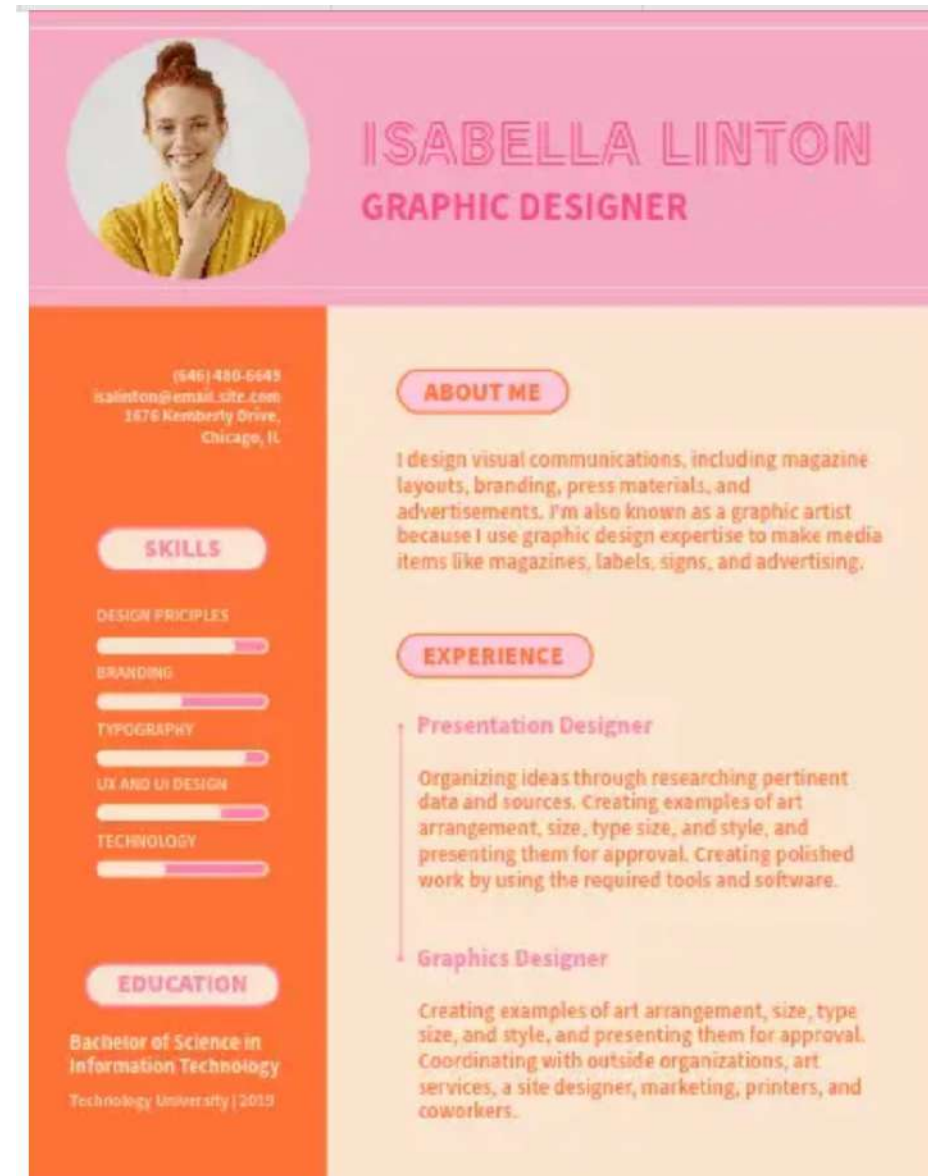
ISABELLA LINTON
GRAPHIC DESIGNER

(646) 480-6645
isalinton@email.site.com
1676 Kemberly Drive,
Chicago, IL

SKILLS

DESIGN PRICIPLES
BRANDING
TYPOGRAPHY
UX AND UI DESIGN
TECHNOLOGY

EDUCATION

Bachelor of Science in Information Technology
Technology University | 2019

ABOUT ME

I design visual communications, including magazine layouts, branding, press materials, and advertisements. I'm also known as a graphic artist because I use graphic design expertise to make media items like magazines, labels, signs, and advertising.

EXPERIENCE

Presentation Designer

Organizing ideas through researching pertinent data and sources. Creating examples of art arrangement, size, type size, and style, and presenting them for approval. Creating polished work by using the required tools and software.

Graphics Designer

Creating examples of art arrangement, size, type size, and style, and presenting them for approval. Coordinating with outside organizations, art services, a site designer, marketing, printers, and coworkers.